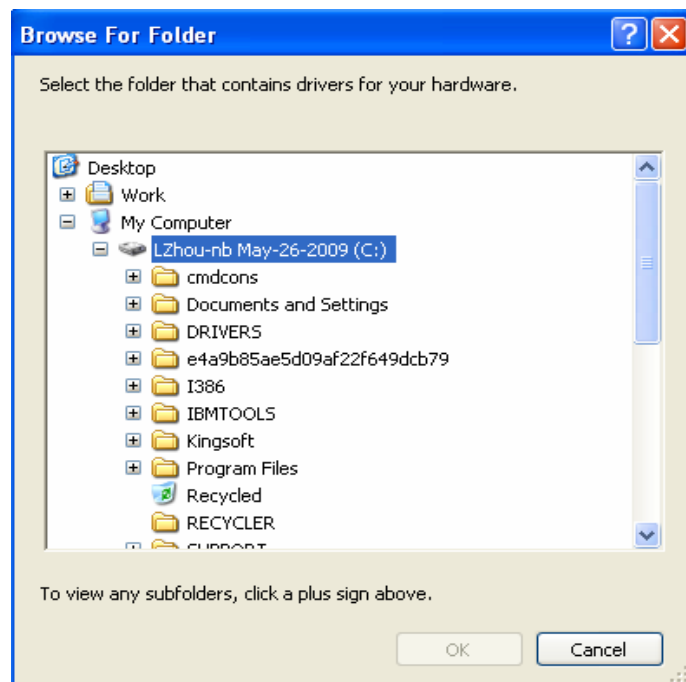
Browse For Folder

Select the folder that contains drivers for your hardware.

Desktop
Work
My Computer
LZhou-nb May-26-2009 (C:)
cmdcons
Documents and Settings
DRIVERS
e4a9b85ae5d09af22f649dcb79
I386
IBMTOOLS
Kingsoft
Program Files
Recycled
RECYCLER
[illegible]

To view any subfolders, click a plus sign above.

OK
Cancel